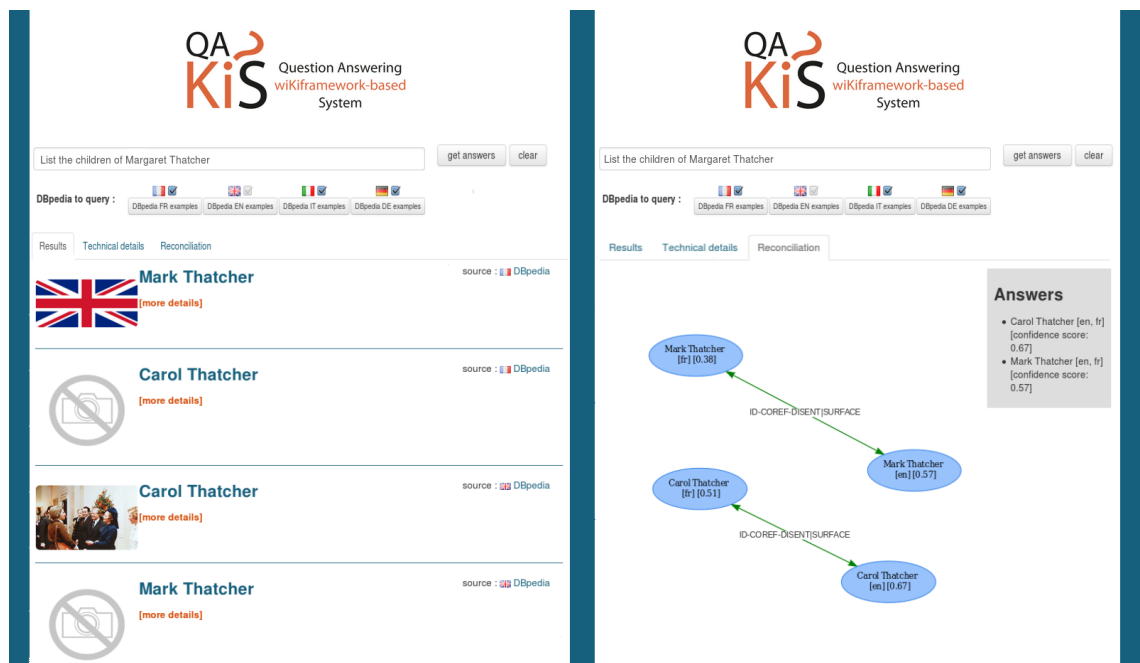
QA KiS Question Answering wiKiframework-based System

List the children of Margaret Thatcher

get answers clear

DBpedia to query :

DBpedia FR examples DBpedia EN examples DBpedia IT examples DBpedia DE examples

Results Technical details Reconciliation

Mark Thatcher
[more details]
source : DBpedia

Carol Thatcher
[more details]
source : DBpedia

Carol Thatcher
[more details]
source : DBpedia

Mark Thatcher
[more details]
source : DBpedia

QA KiS Question Answering wiKiframework-based System

List the children of Margaret Thatcher

get answers clear

DBpedia to query :

DBpedia FR examples DBpedia EN examples DBpedia IT examples DBpedia DE examples

Results Technical details Reconciliation

Answers

- Carol Thatcher [en, fr] [confidence score: 0.67]
- Mark Thatcher [en, fr] [confidence score: 0.57]

Mark Thatcher [fr] [0.38]

ID-COREF-DISENT|SURFACE

Mark Thatcher [en] [0.57]

Carol Thatcher [fr] [0.51]

ID-COREF-DISENT|SURFACE

Carol Thatcher [en] [0.67]